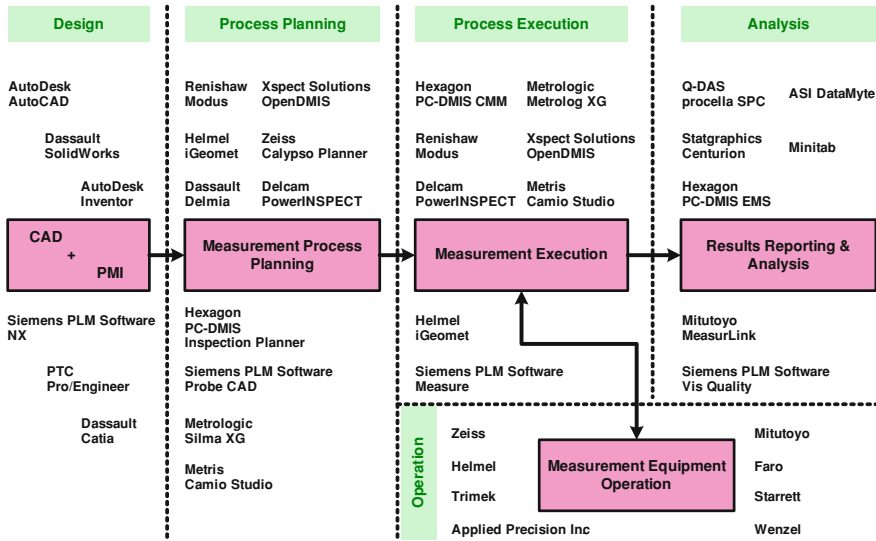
Design

AutoDesk AutoCAD

Dassault SolidWorks

AutoDesk Inventor

CAD + PMI

Siemens PLM Software NX

PTC Pro/Engineer

Dassault Catia

Process Planning

Renishaw Modus

Xspect Solutions OpenDMIS

Helmel iGeomet

Zeiss Calypso Planner

Dassault Delmia

Delcam PowerINSPECT

Measurement Process Planning

Hexagon PC-DMIS Inspection Planner

Siemens PLM Software Probe CAD

Metrologic Silma XG

Metris Camio Studio

Process Execution

Hexagon PC-DMIS CMM

Metrologic Metrolog XG

Renishaw Modus

Xspect Solutions OpenDMIS

Delcam PowerINSPECT

Metris Camio Studio

Measurement Execution

Helmel iGeomet

Siemens PLM Software Measure

Analysis

Q-DAS procella SPC

ASI DataMyte

Statgraphics Centurion

Minitab

Hexagon PC-DMIS EMS

Results Reporting & Analysis

Mitutoyo MeasurLink

Siemens PLM Software Vis Quality

Operation

Zeiss

Helmel

Trimek

Applied Precision Inc

Measurement Equipment Operation

Mitutoyo

Faro

Starrett

Wenzel